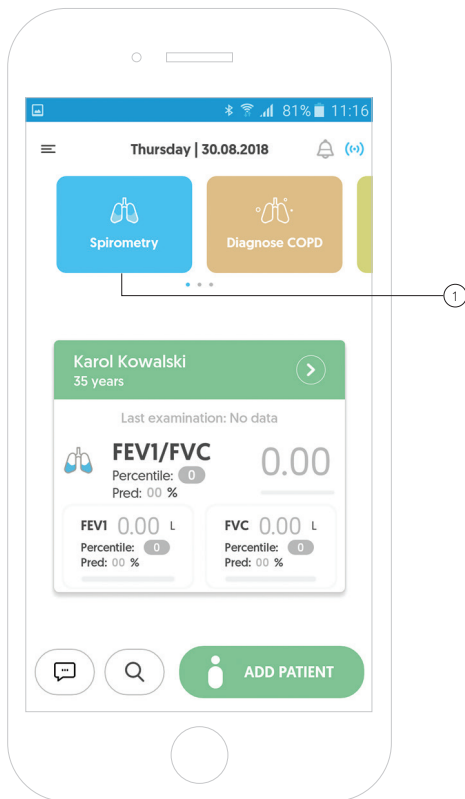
81% 11:16

Thursday | 30.08.2018

Spirometry

Diagnose COPD

1

Karol Kowalski
35 years

Last examination: No data

FEV1/FVC
Percentile: 0
Pred: 00 %

0.00

FEV1 0.00 L
Percentile: 0
Pred: 00 %

FVC 0.00 L
Percentile: 0
Pred: 00 %

ADD PATIENT